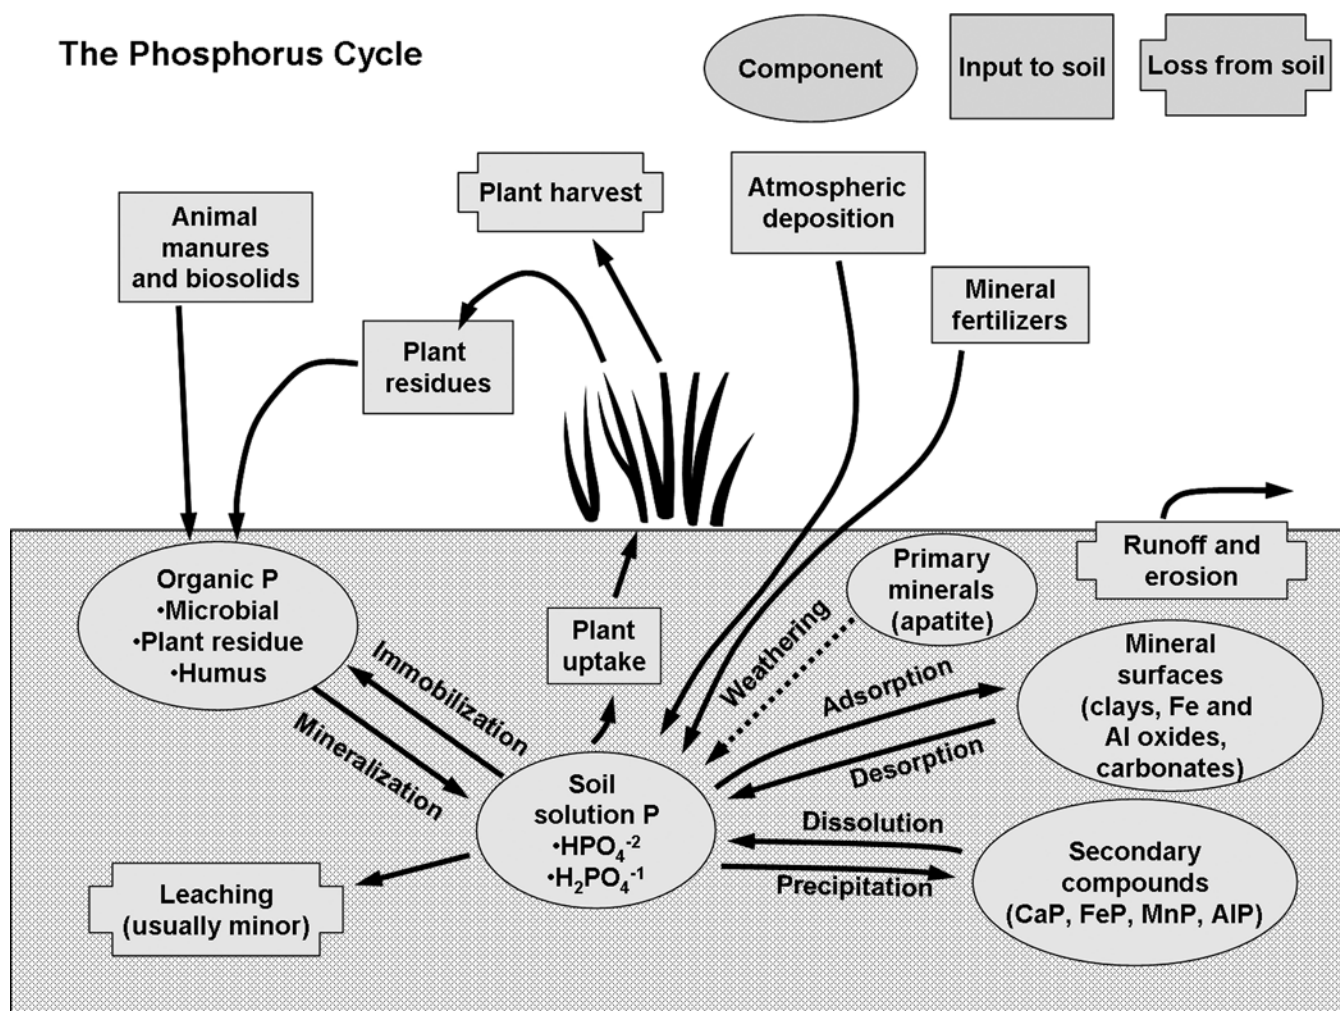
The Phosphorus Cycle

Component

Input to soil

Loss from soil

Animal manures and biosolids

Plant harvest

Atmospheric deposition

Mineral fertilizers

Plant residues

Runoff and erosion

Organic P
•Microbial
•Plant residue
•Humus

Primary minerals (apatite)

Plant uptake

Weathering

Immobilization

Mineralization

Adsorption

Desorption

Mineral surfaces (clays, Fe and Al oxides, carbonates)

Soil solution P
•$HPO_4^{-2}$
•$H_2PO_4^{-1}$

Dissolution

Precipitation

Secondary compounds (CaP, FeP, MnP, AlP)

Leaching (usually minor)